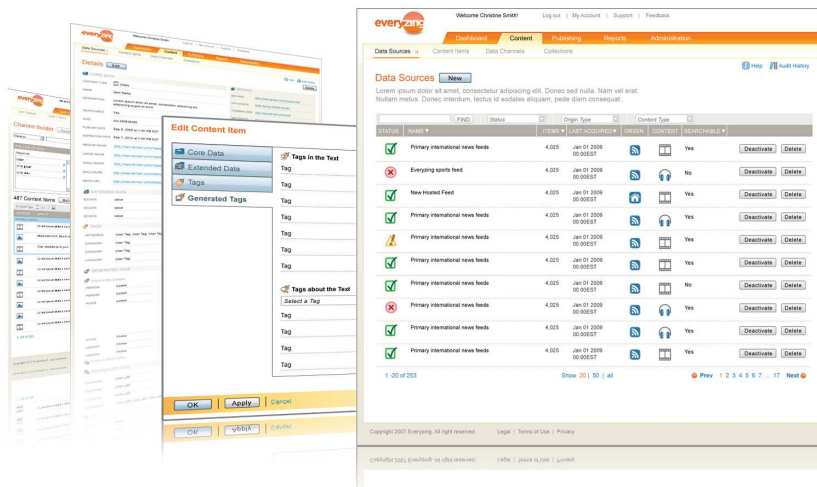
everyzing

Welcome Christine Smith! | Log out | My Account | Support | Feedback

Dashboard | Content | Publishing | Reports | Administration

Data Sources | Content Items | Data Channels | Collections

Help | Audit History

Data Sources New

Lorem ipsum dolor sit amet, consectetur adipiscing elit. Donec sed nulla. Nam vel erat. Nullam metus. Donec interdum, lectus id sodales aliquam, pede diam consequat.

FIND | Status | Origin Type | Content Type

| STATUS | NAME | ITEMS | LAST ACQUIRED | ORIGIN | CONTENT | SEARCHABLE | | |
|---|---|---|---|---|---|---|---|---|
| | Primary international news feeds | 4,025 | Jan 01 2009 00:00EST | | | Yes | Deactivate | Delete |
| | Everyzing sports feed | 4,025 | Jan 01 2009 00:00EST | | | No | Deactivate | Delete |
| | New Hosted Feed | 4,025 | Jan 01 2009 00:00EST | | | Yes | Deactivate | Delete |
| | Primary international news feeds | 4,025 | Jan 01 2009 00:00EST | | | Yes | Deactivate | Delete |
| | Primary international news feeds | 4,025 | Jan 01 2009 00:00EST | | | Yes | Deactivate | Delete |
| | Primary international news feeds | 4,025 | Jan 01 2009 00:00EST | | | Yes | Deactivate | Delete |
| | Primary international news feeds | 4,025 | Jan 01 2009 00:00EST | | | No | Deactivate | Delete |
| | Primary international news feeds | 4,025 | Jan 01 2009 00:00EST | | | Yes | Deactivate | Delete |
| | Primary international news feeds | 4,025 | Jan 01 2009 00:00EST | | | Yes | Deactivate | Delete |
| | Primary international news feeds | 4,025 | Jan 01 2009 00:00EST | | | Yes | Deactivate | Delete |

1 -20 of 253 | Show 20 | 50 | all | Prev 1 2 3 4 5 6 7 ... 17 Next

Copyright 2007 Everyzing. All right reserved. | Legal | Terms of Use | Privacy

Edit Content Item

Core Data
Extended Data
Tags
Generated Tags

Tags in the Text
Tag
Tag
Tag
Tag
Tag
Tag
Tag
Tag

Tags about the Text
Select a Tag
Tag
Tag
Tag
Tag
Tag

OK | Apply | Cancel

Details Edit

CORE DATA

Channel Builder

487 Content Items